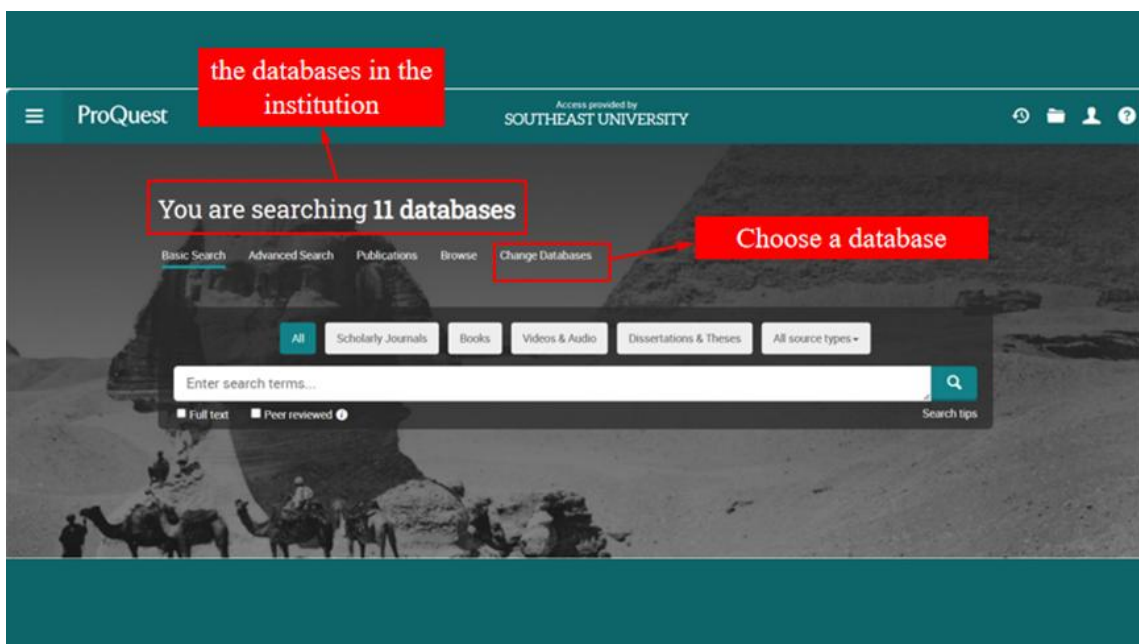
the databases in the institution

ProQuest

Access provided by
SOUTHEAST UNIVERSITY

You are searching **11 databases**

Basic Search Advanced Search Publications Browse Change Databases

Choose a database

All Scholarly Journals Books Videos & Audio Dissertations & Theses All source types

Enter search terms...

Full text Peer reviewed

Search tips